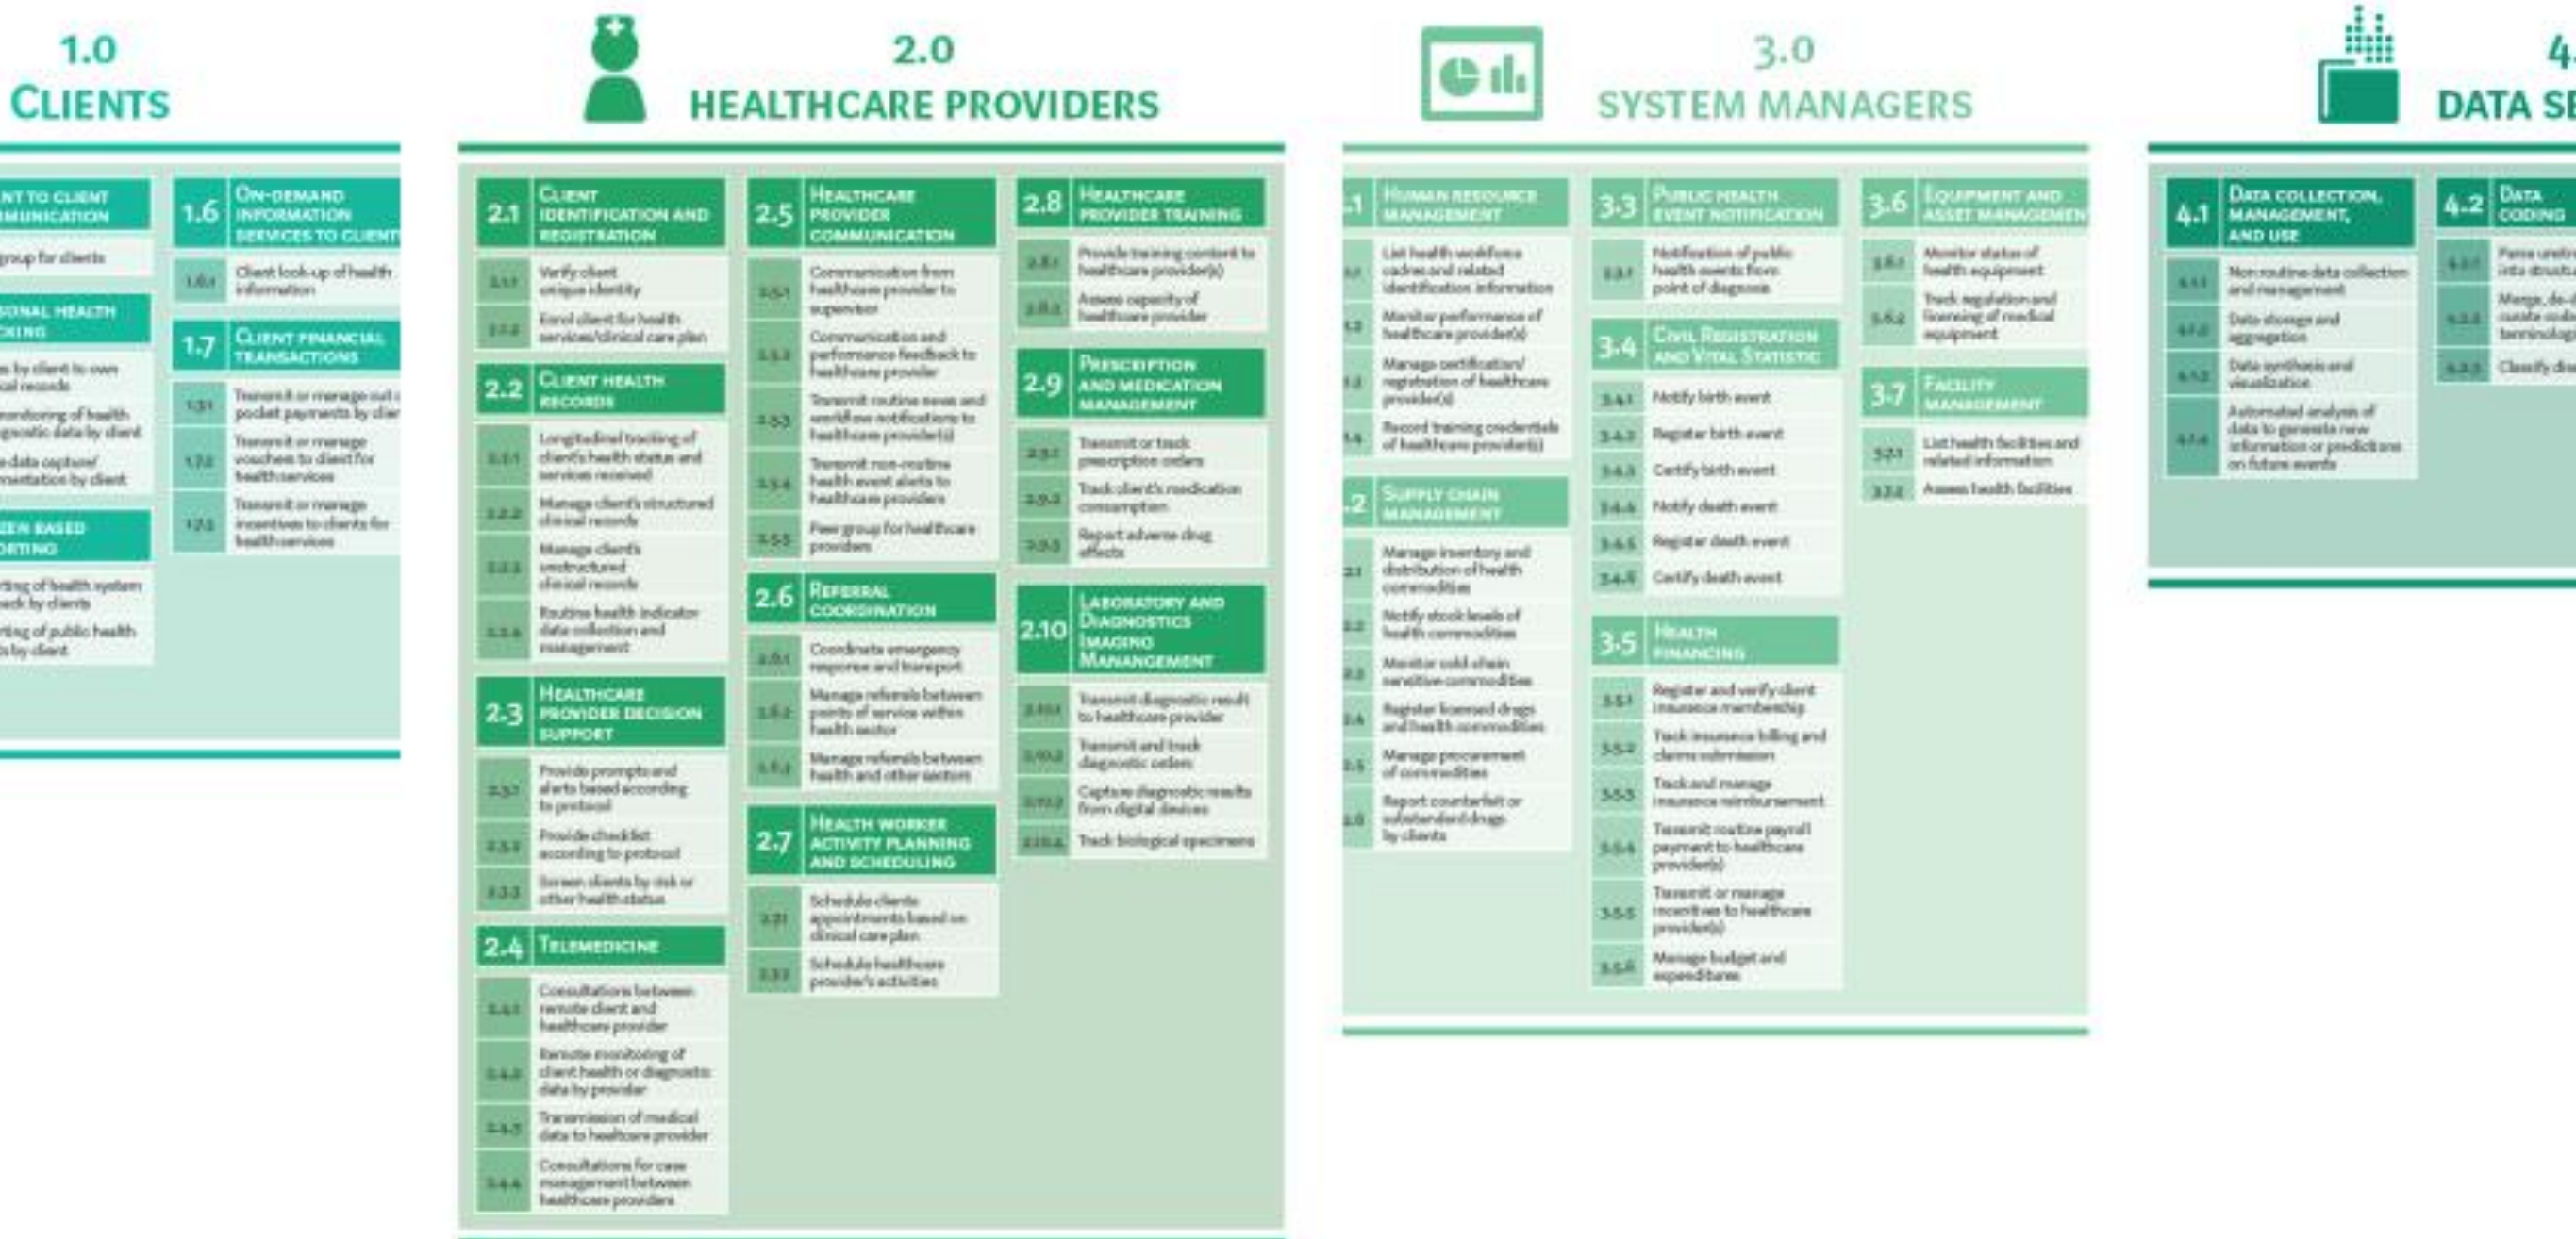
1.0
CLIENTS

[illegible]NT TO CLIENT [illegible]MUNICATION

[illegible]group for clients

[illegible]SONAL HEALTH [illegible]CKING

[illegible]s by client to own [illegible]al records

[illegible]monitoring of health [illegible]gnostic data by client

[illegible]e data capture/ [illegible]mentation by client

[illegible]ZEN BASED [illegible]ORTING

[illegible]rting of health system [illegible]back by clients

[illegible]rting of public health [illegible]s by client

1.6 ON-DEMAND INFORMATION SERVICES TO CLIENT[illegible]

1.6.1 Client look-up of health information

1.7 CLIENT FINANCIAL TRANSACTIONS

1.7.1 Transmit or manage out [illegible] pocket payments by clie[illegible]

1.7.2 Transmit or manage vouchers to client for health services

1.7.3 Transmit or manage incentives to clients for health services

2.0
HEALTHCARE PROVIDERS

2.1 CLIENT IDENTIFICATION AND REGISTRATION

2.1.1 Verify client unique identity

2.1.2 Enrol client for health services/clinical care plan

2.2 CLIENT HEALTH RECORDS

2.2.1 Longitudinal tracking of client's health status and services received

2.2.2 Manage client's structured clinical records

2.2.3 Manage client's unstructured clinical records

2.2.4 Routine health indicator data collection and management

2.3 HEALTHCARE PROVIDER DECISION SUPPORT

2.3.1 Provide prompts and alerts based according to protocol

2.3.2 Provide checklist according to protocol

2.3.3 Screen clients by risk or other health status

2.4 TELEMEDICINE

2.4.1 Consultations between remote client and healthcare provider

2.4.2 Remote monitoring of client health or diagnostic data by provider

2.4.3 Transmission of medical data to healthcare provider

2.4.4 Consultations for case management between healthcare providers

2.5 HEALTHCARE PROVIDER COMMUNICATION

2.5.1 Communication from healthcare provider to supervisor

2.5.2 Communication and performance feedback to healthcare provider

2.5.3 Transmit routine news and workflow notifications to healthcare provider(s)

2.5.4 Transmit non-routine health event alerts to healthcare providers

2.5.5 Peer group for healthcare providers

2.6 REFERRAL COORDINATION

2.6.1 Coordinate emergency response and transport

2.6.2 Manage referrals between points of service within health sector

2.6.3 Manage referrals between health and other sectors

2.7 HEALTH WORKER ACTIVITY PLANNING AND SCHEDULING

2.7.1 Schedule clients appointments based on clinical care plan

2.7.2 Schedule healthcare provider's activities

2.8 HEALTHCARE PROVIDER TRAINING

2.8.1 Provide training content to healthcare provider(s)

2.8.2 Assess capacity of healthcare provider

2.9 PRESCRIPTION AND MEDICATION MANAGEMENT

2.9.1 Transmit or track prescription orders

2.9.2 Track client's medication consumption

2.9.3 Report adverse drug effects

2.10 LABORATORY AND DIAGNOSTICS IMAGING MANANGEMENT

2.10.1 Transmit diagnostic result to healthcare provider

2.10.2 Transmit and track diagnostic orders

2.10.3 Capture diagnostic results from digital devices

2.10.4 Track biological specimens

3.0
SYSTEM MANAGERS

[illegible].1 HUMAN RESOURCE MANAGEMENT

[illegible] List health workforce cadres and related identification information

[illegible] Monitor performance of healthcare provider(s)

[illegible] Manage certification/ registration of healthcare provider(s)

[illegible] Record training credentials of healthcare provider(s)

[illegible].2 SUPPLY CHAIN MANAGEMENT

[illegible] Manage inventory and distribution of health commodities

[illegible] Notify stock levels of health commodities

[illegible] Monitor cold chain sensitive commodities

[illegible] Register licensed drugs and health commodities

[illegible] Manage procurement of commodities

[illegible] Report counterfeit or substandard drugs by clients

3.3 PUBLIC HEALTH EVENT NOTIFICATION

3.3.1 Notification of public health events from point of diagnosis

3.4 CIVIL REGISTRATION AND VITAL STATISTIC

3.4.1 Notify birth event

3.4.2 Register birth event

3.4.3 Certify birth event

3.4.4 Notify death event

3.4.5 Register death event

3.4.6 Certify death event

3.5 HEALTH FINANCING

3.5.1 Register and verify client insurance membership

3.5.2 Track insurance billing and claims submission

3.5.3 Track and manage insurance reimbursement

3.5.4 Transmit routine payroll payment to healthcare provider(s)

3.5.5 Transmit or manage incentives to healthcare provider(s)

3.5.6 Manage budget and expenditures

3.6 EQUIPMENT AND ASSET MANAGEMEN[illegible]

3.6.1 Monitor status of health equipment

3.6.2 Track regulation and licensing of medical equipment

3.7 FACILITY MANAGEMENT

3.7.1 List health facilities and related information

3.7.2 Assess health facilities

4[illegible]
DATA SE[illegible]

4.1 DATA COLLECTION, MANAGEMENT, AND USE

4.1.1 Non routine data collection and management

4.1.2 Data storage and aggregation

4.1.3 Data synthesis and visualization

4.1.4 Automated analysis of data to generate new information or predictions on future events

4.2 DATA CODING

4.2.1 Parse unstr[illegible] into structu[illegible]

4.2.2 Merge, de-d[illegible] curate codi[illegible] terminolog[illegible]

4.2.3 Classify dis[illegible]